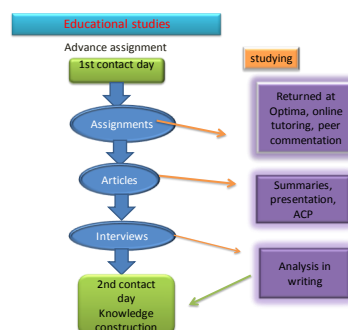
Educational studies

Advance assignment

1st contact day

studying

Assignments

Returned at Optima, online tutoring, peer commentation

Articles

Summaries, presentation, ACP

Interviews

Analysis in writing

2nd contact day Knowledge construction